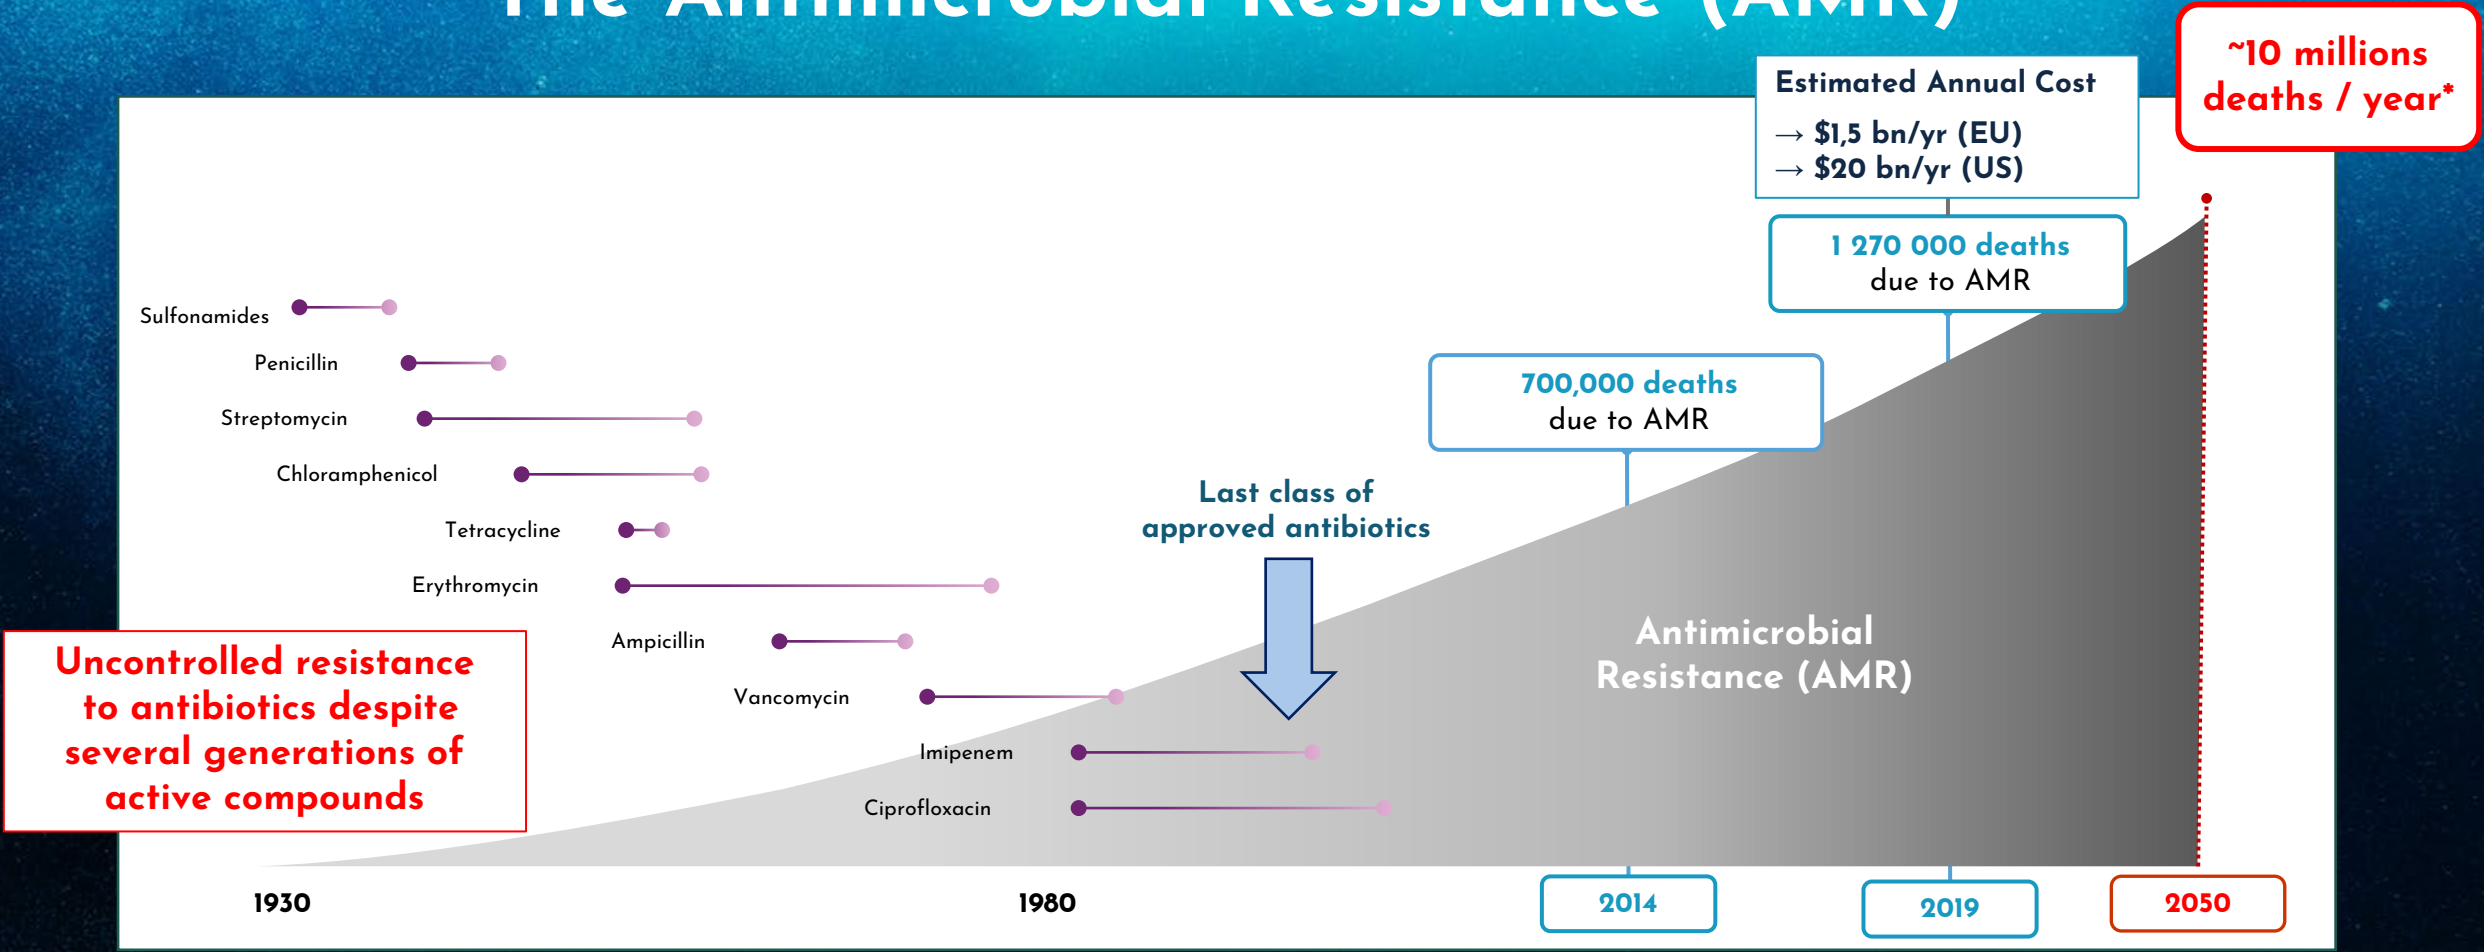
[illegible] Antimicrobial Resistance (AMR)

Estimated Annual Cost
→ \$1,5 bn/yr (EU)
→ \$20 bn/yr (US)

~10 millions deaths / year*

1 270 000 deaths due to AMR

700,000 deaths due to AMR

Sulfonamides

Penicillin

Streptomycin

Chloramphenicol

Tetracycline

Erythromycin

Ampicillin

Vancomycin

Imipenem

Ciprofloxacin

Last class of approved antibiotics

Antimicrobial Resistance (AMR)

Uncontrolled resistance to antibiotics despite several generations of active compounds

1930

1980

2014

2019

2050